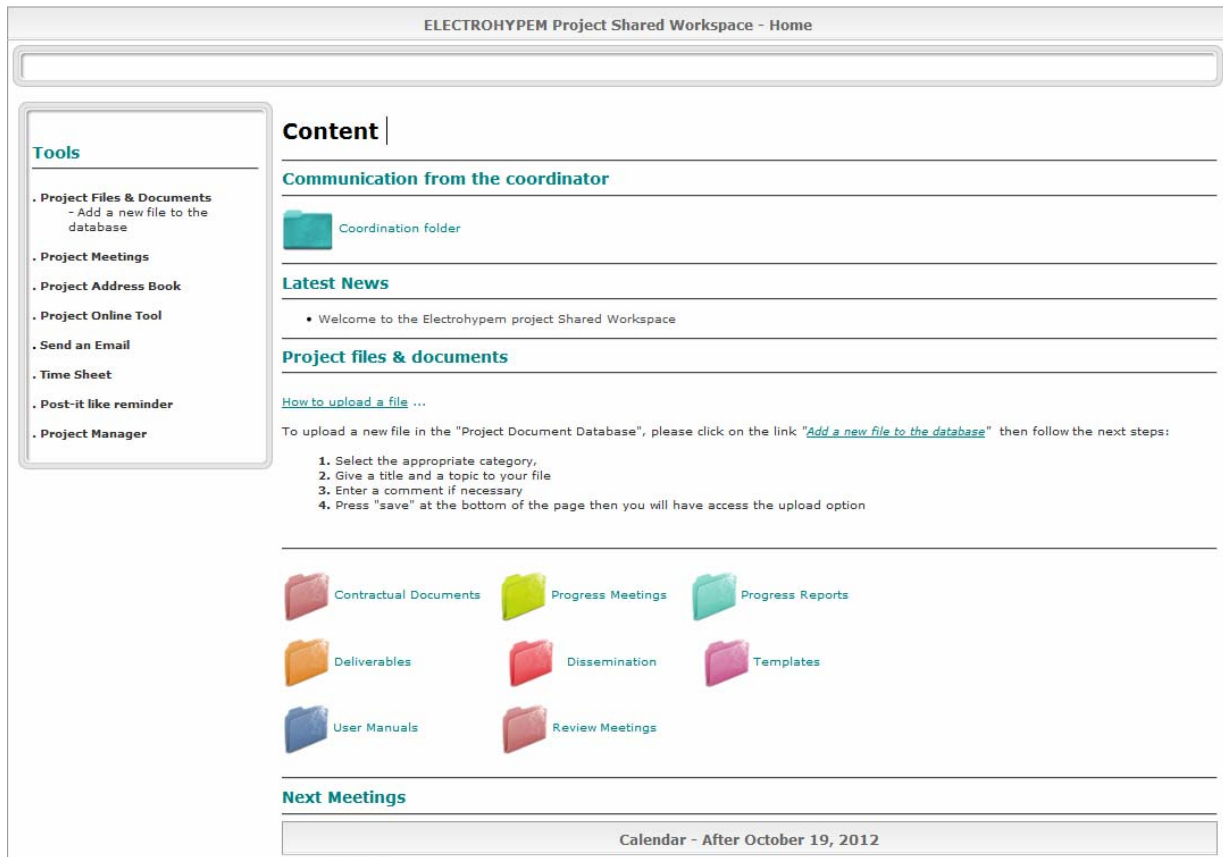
ELECTROHYPEM Project Shared Workspace - Home

Tools

. Project Files & Documents
- Add a new file to the database

. Project Meetings

. Project Address Book

. Project Online Tool

. Send an Email

. Time Sheet

. Post-it like reminder

. Project Manager

Content

Communication from the coordinator

Coordination folder

Latest News

• Welcome to the Electrohypem project Shared Workspace

Project files & documents

How to upload a file ...

To upload a new file in the "Project Document Database", please click on the link "Add a new file to the database" then follow the next steps:

1. Select the appropriate category,
2. Give a title and a topic to your file
3. Enter a comment if necessary
4. Press "save" at the bottom of the page then you will have access the upload option

Contractual Documents

Progress Meetings

Progress Reports

Deliverables

Dissemination

Templates

User Manuals

Review Meetings

Next Meetings

Calendar - After October 19, 2012